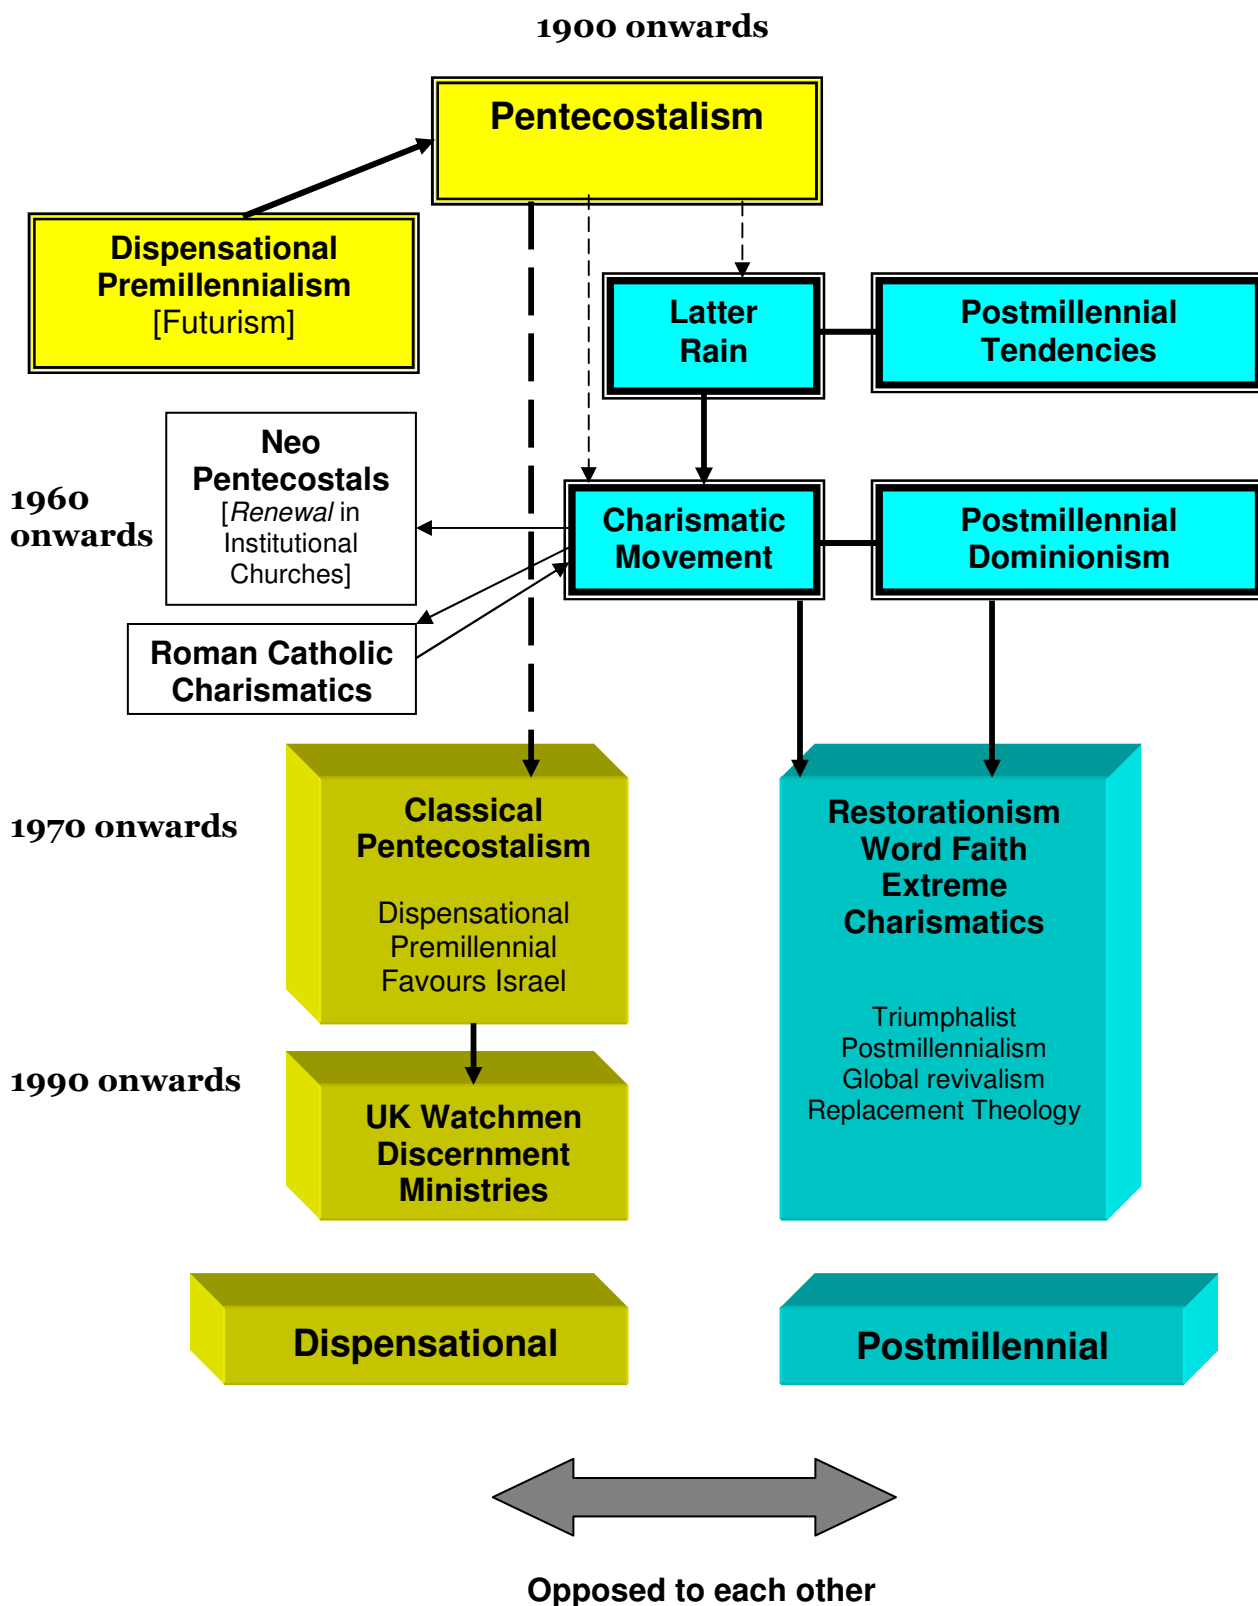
1900 onwards

Pentecostalism

Dispensational Premillennialism [Futurism]

Latter Rain

Postmillennial Tendencies

1960 onwards

Neo Pentecostals [*Renewal* in Institutional Churches]

Charismatic Movement

Postmillennial Dominionism

Roman Catholic Charismatics

1970 onwards

Classical Pentecostalism

Dispensational Premillennial Favours Israel

Restorationism Word Faith Extreme Charismatics

Triumphalist Postmillennialism Global revivalism Replacement Theology

1990 onwards

UK Watchmen Discernment Ministries

Dispensational

Postmillennial

Opposed to each other